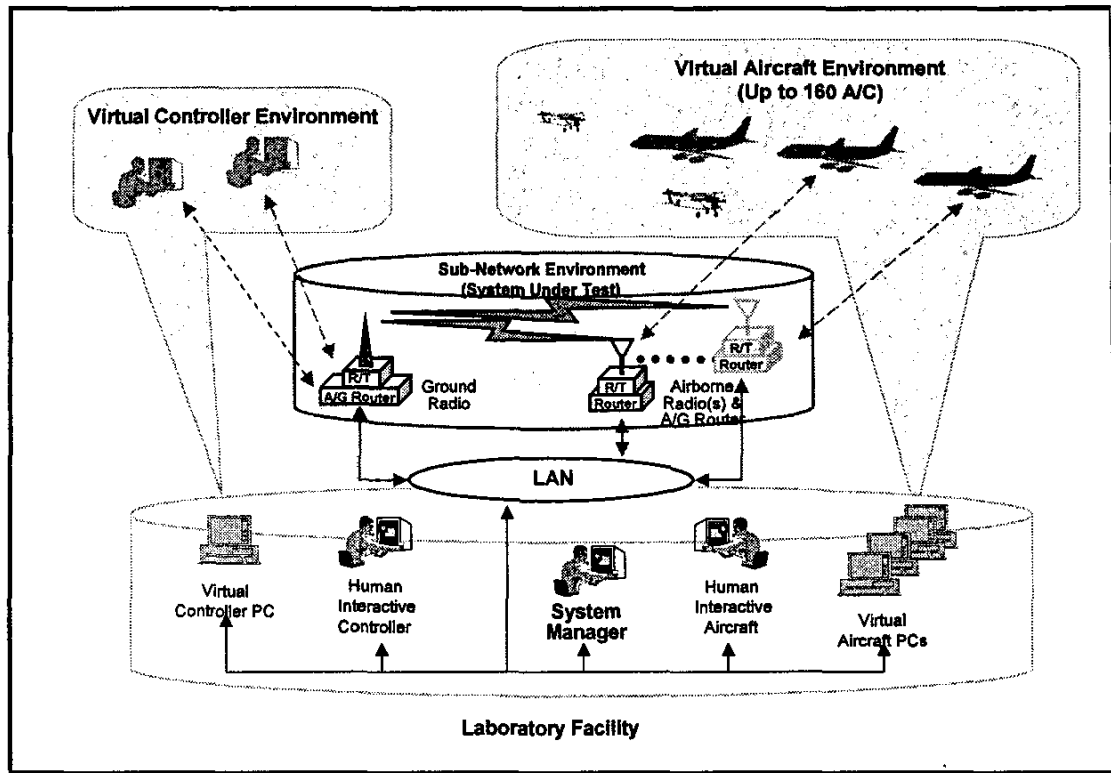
Virtual Aircraft Environment
(Up to 160 A/C)

Virtual Controller Environment

Sub-Network Environment
(System Under Test)

R/T
A/G Router

Ground Radio

R/T
Router

R/T
Router

Airborne Radio(s) & A/G Router

LAN

Virtual Controller PC

Human Interactive Controller

System Manager

Human Interactive Aircraft

Virtual Aircraft PCs

Laboratory Facility